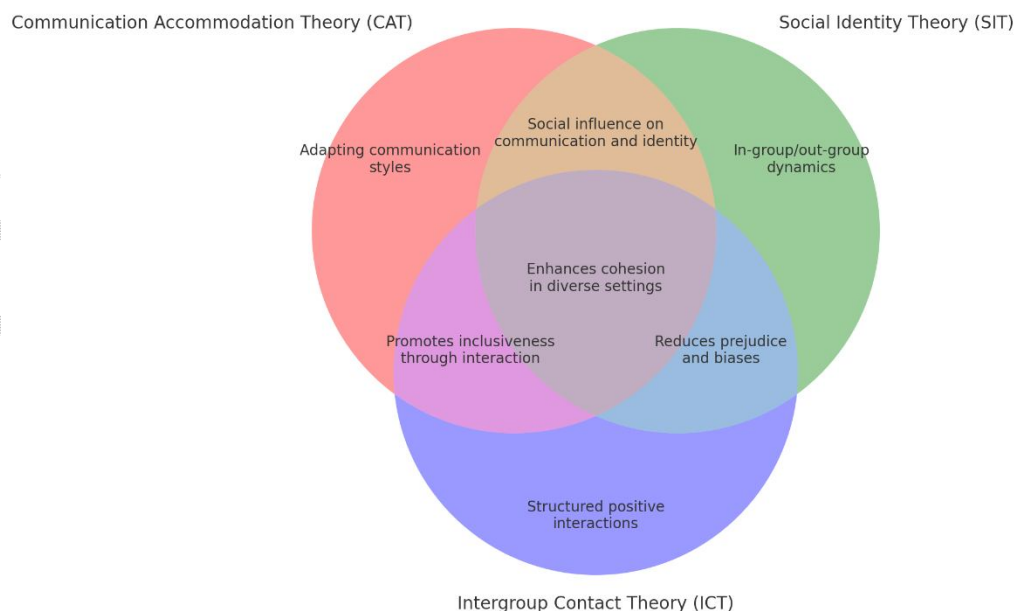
Communication Accommodation Theory (CAT)

Social Identity Theory (SIT)

Adapting communication styles

Social influence on communication and identity

In-group/out-group dynamics

Enhances cohesion in diverse settings

Promotes inclusiveness through interaction

Reduces prejudice and biases

Structured positive interactions

Intergroup Contact Theory (ICT)